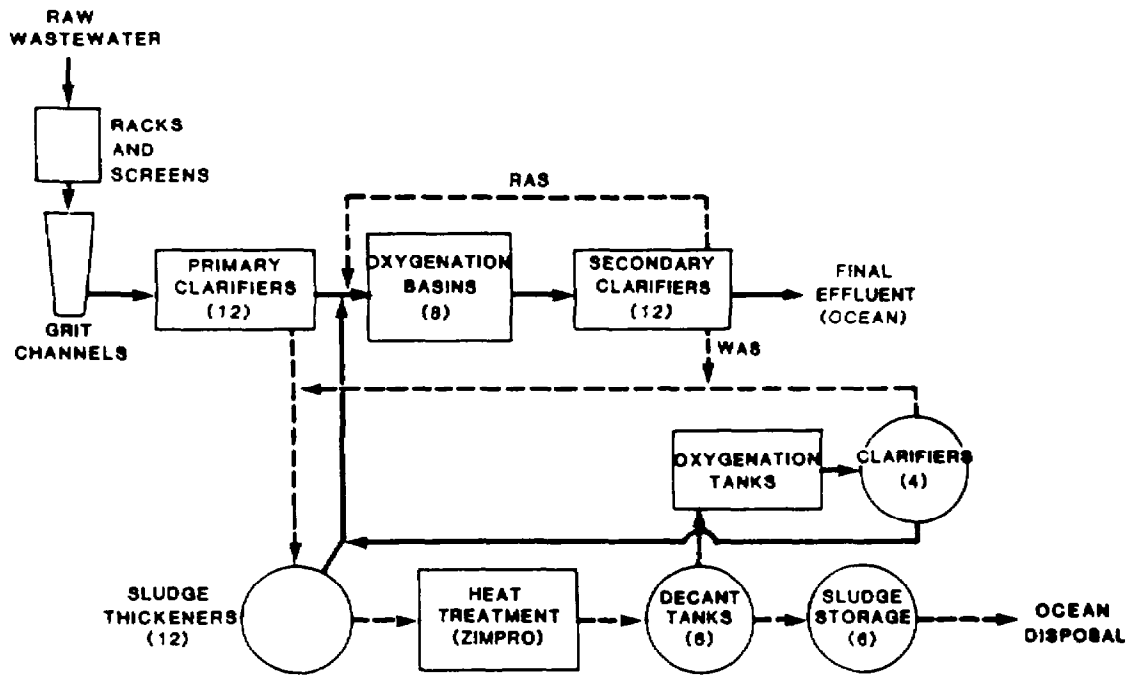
RAW WASTEWATER

RACKS AND SCREENS

GRIT CHANNELS

PRIMARY CLARIFIERS (12)

RAS

OXYGENATION BASINS (8)

SECONDARY CLARIFIERS (12)

FINAL EFFLUENT (OCEAN)

WAS

OXYGENATION TANKS

CLARIFIERS (4)

SLUDGE THICKENERS (12)

HEAT TREATMENT (ZIMPRO)

DECANT TANKS (6)

SLUDGE STORAGE (6)

OCEAN DISPOSAL